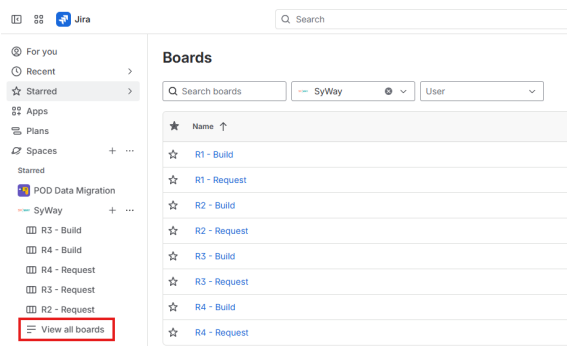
Jira

Search

For you
Recent
Starred
Apps
Plans
Spaces
Starred
POD Data Migration
SyWay
R3 - Build
R4 - Build
R4 - Request
R3 - Request
R2 - Request
View all boards

Boards

Search boards
SyWay
User

| Name ↑ |
|---|
| R1 - Build |
| R1 - Request |
| R2 - Build |
| R2 - Request |
| R3 - Build |
| R3 - Request |
| R4 - Build |
| R4 - Request |